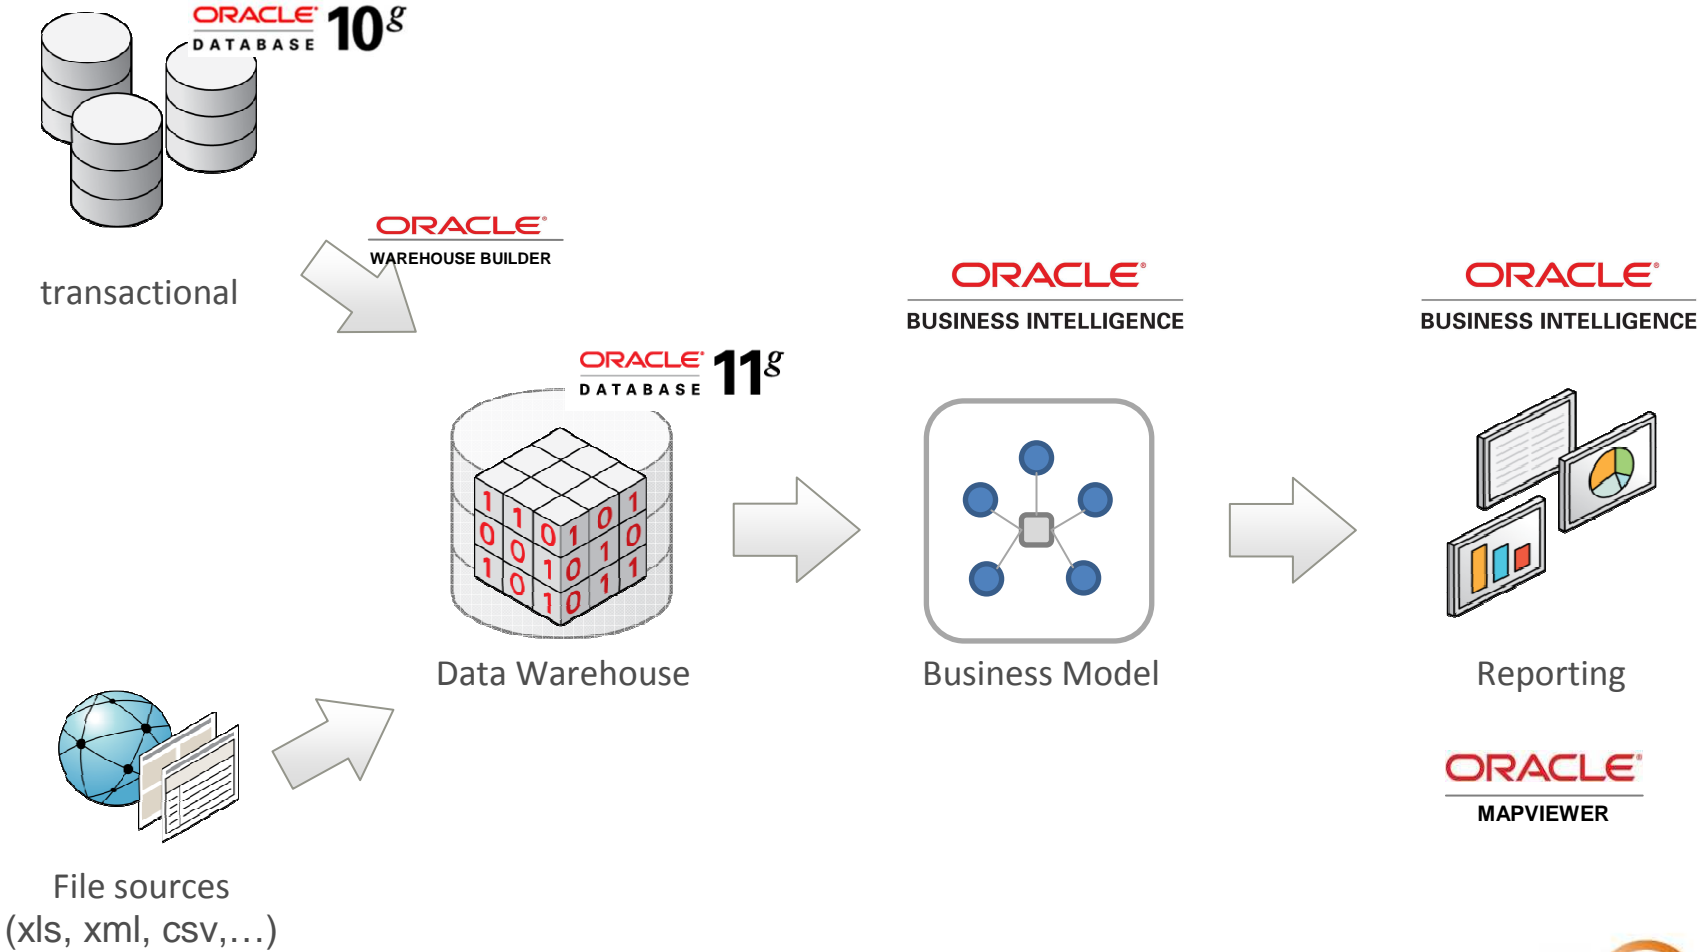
ORACLE DATABASE $10^g$

transactional

ORACLE WAREHOUSE BUILDER

ORACLE BUSINESS INTELLIGENCE

ORACLE BUSINESS INTELLIGENCE

ORACLE DATABASE $11^g$

1 1 0 1
0 0 1 0 1 0
1 0 1 0 1 1
1 0

Data Warehouse

Business Model

Reporting

ORACLE MAPVIEWER

File sources
(xls, xml, csv,…)